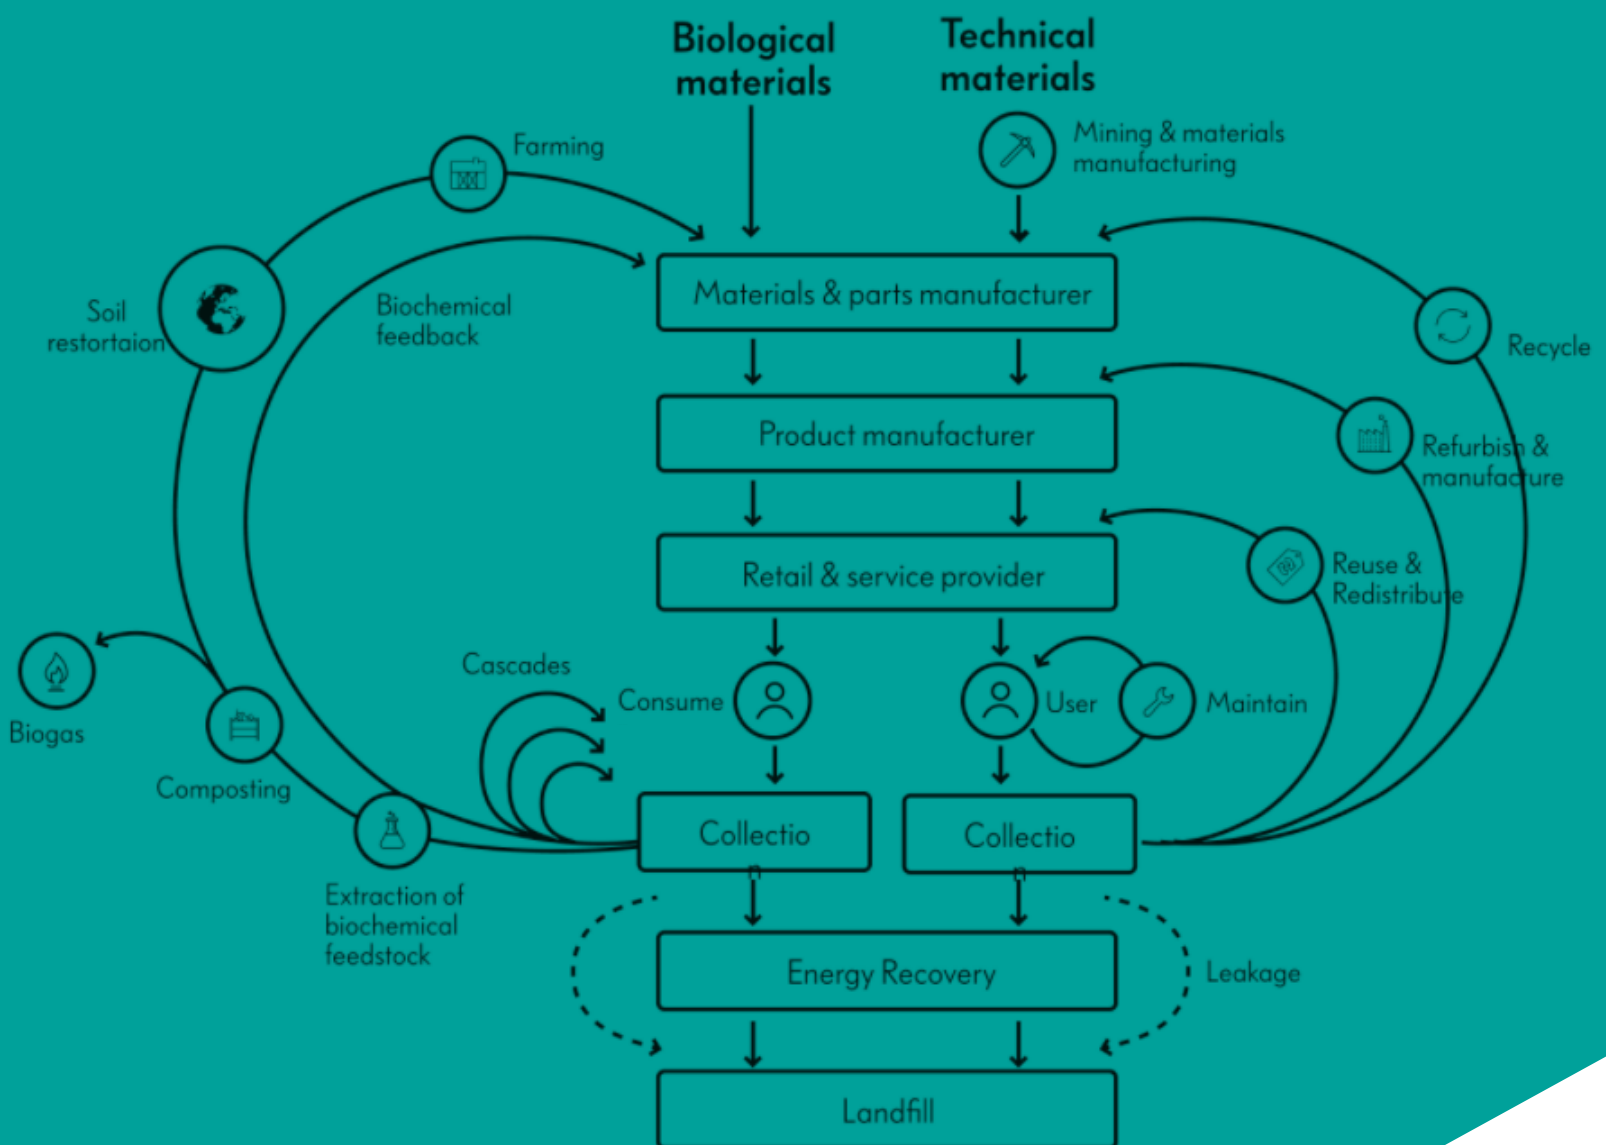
Biological materials

Technical materials

Farming

Mining & materials manufacturing

Soil restortaion

Biochemical feedback

Materials & parts manufacturer

Recycle

Product manufacturer

Refurbish & manufacture

Retail & service provider

Reuse & Redistribute

Biogas

Cascades

Consume

User

Maintain

Composting

Collectio

Collectio

Extraction of biochemical feedstock

Energy Recovery

Leakage

Landfill